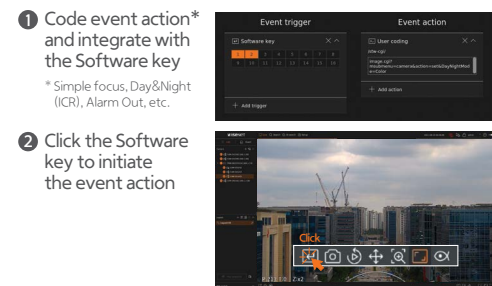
1 Code event action* and integrate with the Software key

* Simple focus, Day&Night (ICR), Alarm Out, etc.

Event trigger

Software key

| 1 | 2 | 3 | 4 | 5 | 6 | 7 | 8 |
|---|---|---|---|---|---|---|---|
| 9 | 10 | 11 | 12 | 13 | 14 | 15 | 16 |

+ Add trigger

Event action

User coding

/stw-cgi/

image.cgi?msubmenu=camera&action=set&DayNightMode=Color

+ Add action

2 Click the Software key to initiate the event action

Click